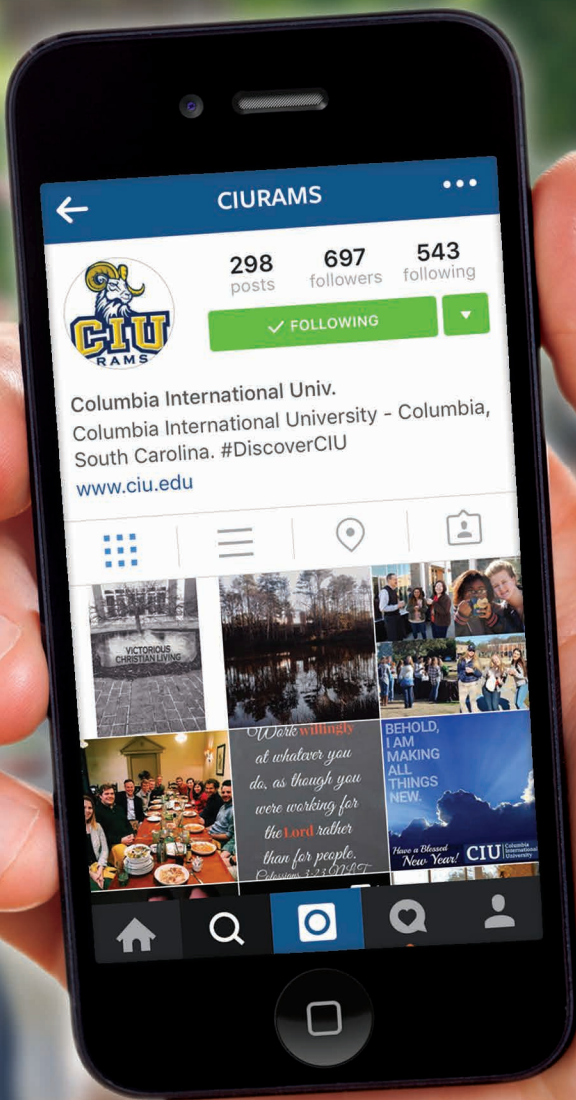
CIURAMS

CIU RAMS

298 posts

697 followers

543 following

FOLLOWING

Columbia International Univ.
Columbia International University - Columbia, South Carolina. #DiscoverCIU
www.ciu.edu

VICTORIOUS CHRISTIAN LIVING

Work willingly at whatever you do, as though you were working for the Lord rather than for people. Colossians 3:23 NLT

BEHOLD, I AM MAKING ALL THINGS NEW.

Have a Blessed New Year! CIU Columbia International University